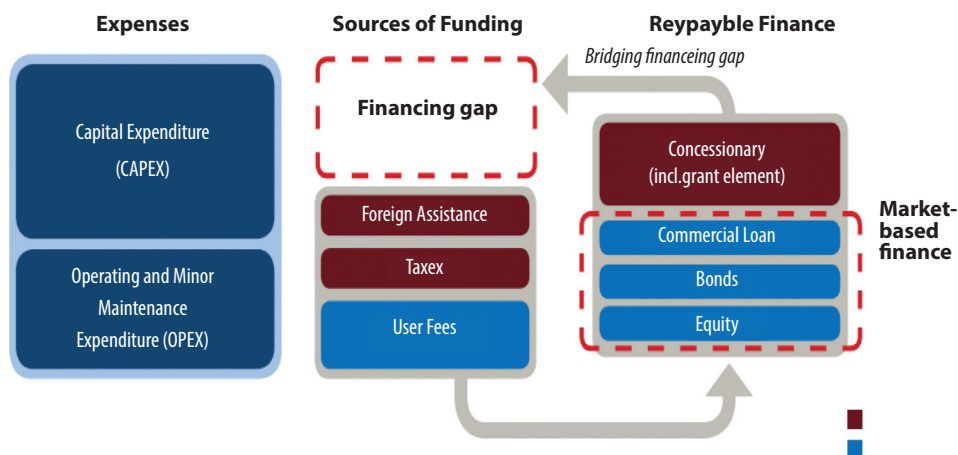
Expenses

Capital Expenditure (CAPEX)

Operating and Minor Maintenance Expenditure (OPEX)

Sources of Funding

Financing gap

Foreign Assistance

Taxex

User Fees

Reypayble Finance

Bridging financeing gap

Concessionary (incl.grant element)

Commercial Loan

Bonds

Equity

Market-based finance